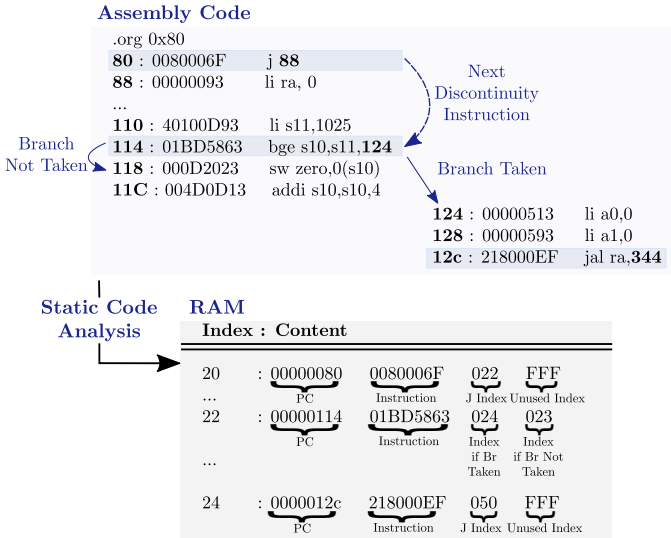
Assembly Code

.org 0x80
**80** : 0080006F j **88**
**88** : 00000093 li ra, 0
...
**110** : 40100D93 li s11,1025
**114** : 01BD5863 bge s10,s11,**124**
**118** : 000D2023 sw zero,0(s10)
**11C** : 004D0D13 addi s10,s10,4

Next Discontinuity Instruction

Branch Not Taken

Branch Taken

**124** : 00000513 li a0,0
**128** : 00000593 li a1,0
**12c** : 218000EF jal ra,**344**

Static Code Analysis

RAM

**Index : Content**

| | | | | |
|---|---|---|---|---|
| 20 | : 00000080 PC | 0080006F Instruction | 022 J Index | FFF Unused Index |
| ... | | | | |
| 22 | : 00000114 PC | 01BD5863 Instruction | 024 Index if Br Taken | 023 Index if Br Not Taken |
| ... | | | | |
| 24 | : 0000012c PC | 218000EF Instruction | 050 J Index | FFF Unused Index |